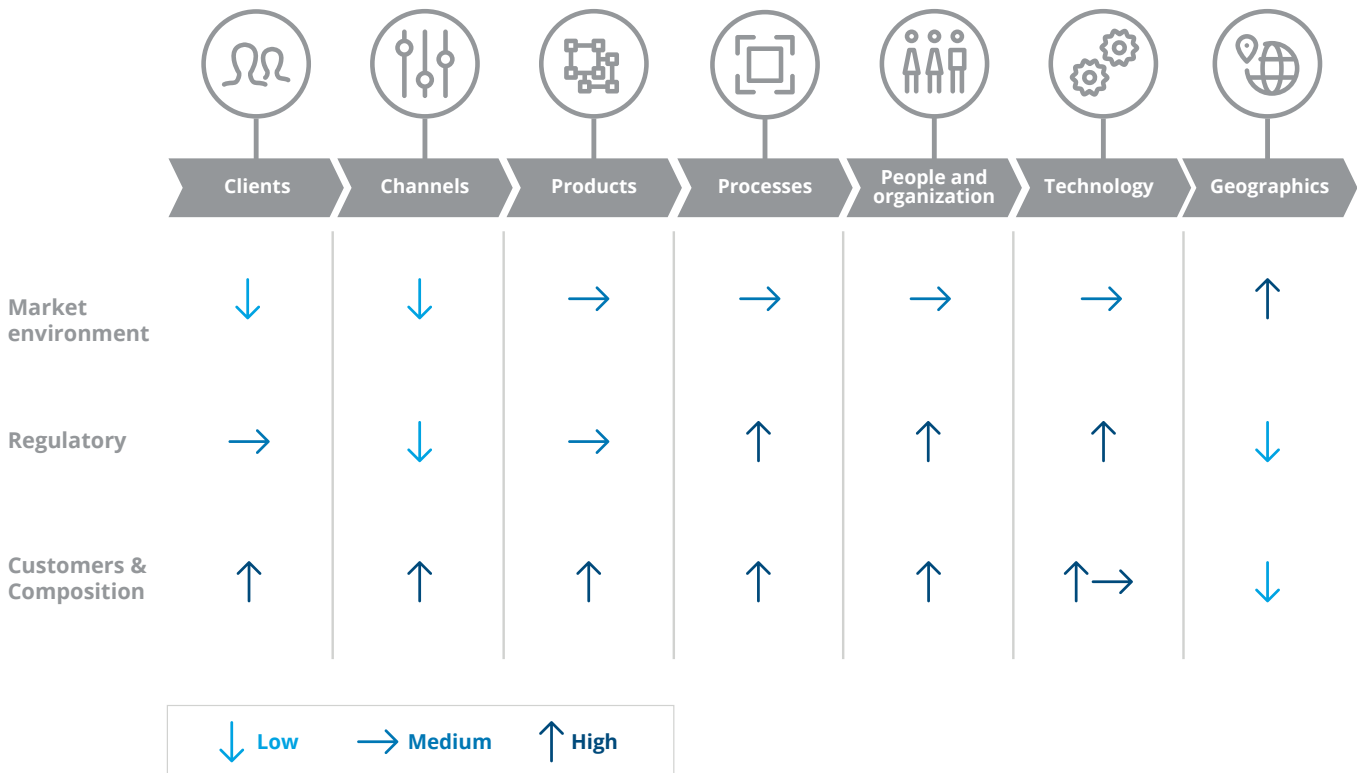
| | Clients | Channels | Products | Processes | People and organization | Technology | Geographics |
|---|---|---|---|---|---|---|---|
| Market environment | ↓ | ↓ | → | → | → | → | ↑ |
| Regulatory | → | ↓ | → | ↑ | ↑ | ↑ | ↓ |
| Customers & Composition | ↑ | ↑ | ↑ | ↑ | ↑ | ↑→ | ↓ |

↓ Low → Medium ↑ High